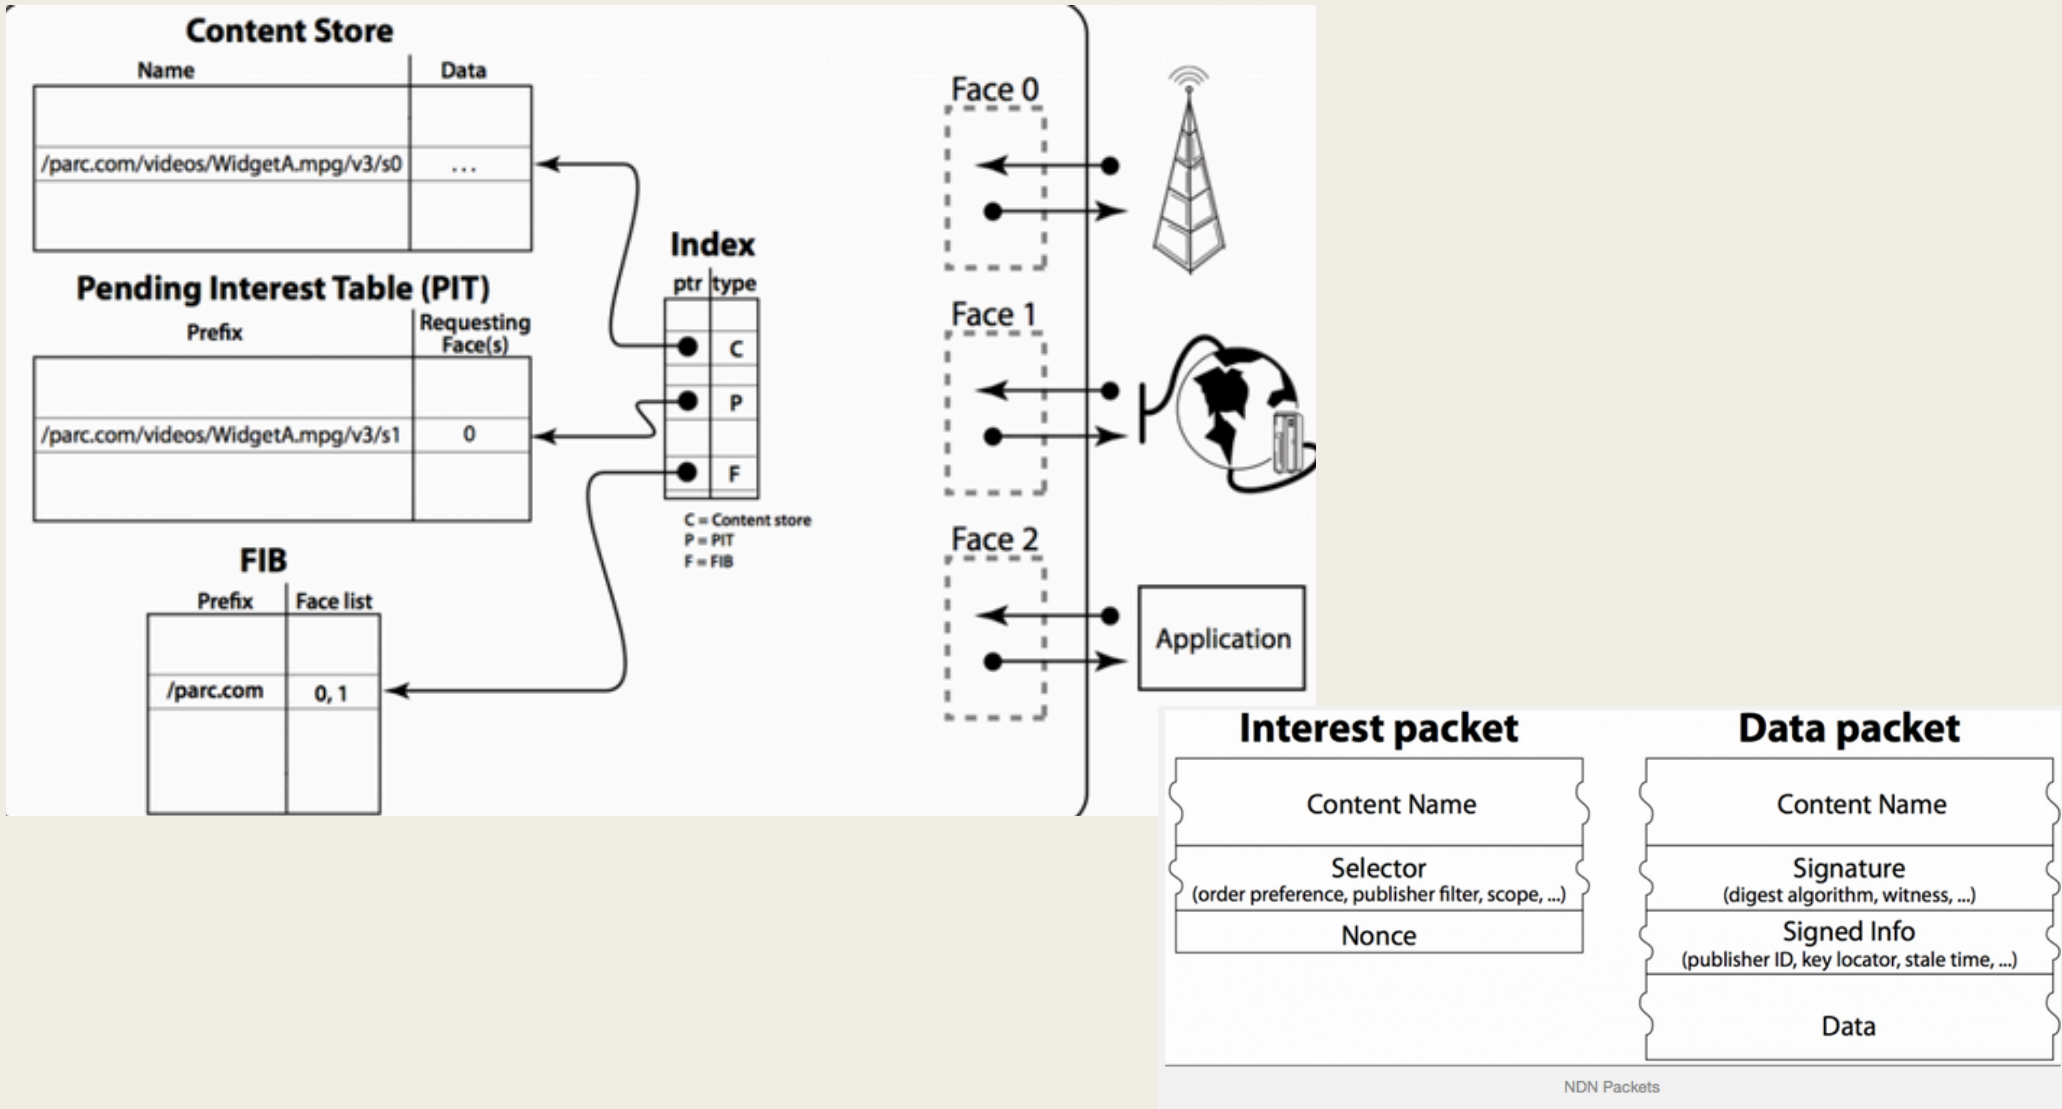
Content Store

| Name | Data |
|---|---|
| | |
| /parc.com/videos/WidgetA.mpg/v3/s0 | ... |
| | |

Pending Interest Table (PIT)

| Prefix | Requesting Face(s) |
|---|---|
| | |
| /parc.com/videos/WidgetA.mpg/v3/s1 | 0 |
| | |

FIB

| Prefix | Face list |
|---|---|
| | |
| /parc.com | 0, 1 |
| | |

Index

| ptr | type |
|---|---|
| | C |
| | P |
| | F |

C = Content store
P = PIT
F = FIB

Face 0

Face 1

Face 2

Application

Interest packet

Content Name

Selector
(order preference, publisher filter, scope, ...)

Nonce

Data packet

Content Name

Signature
(digest algorithm, witness, ...)

Signed Info
(publisher ID, key locator, stale time, ...)

Data

NDN Packets